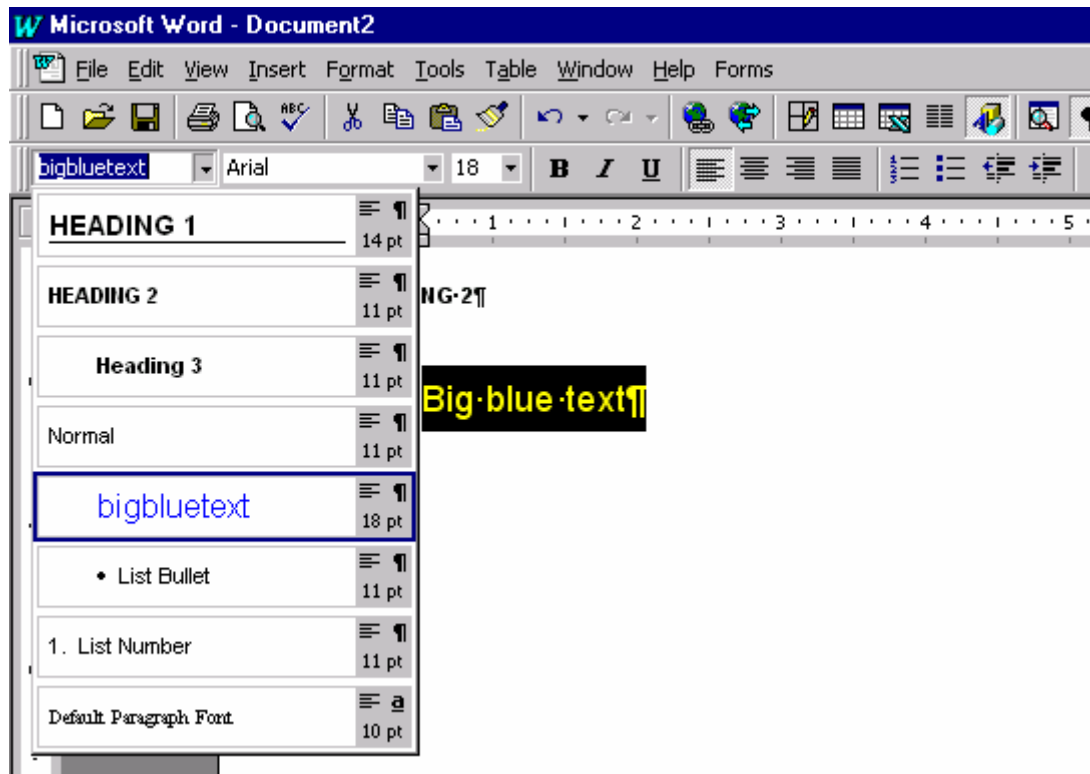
Microsoft Word - Document2

File Edit View Insert Format Tools Table Window Help Forms

bigbluetext Arial 18 B I U

HEADING 1 14 pt

HEADING 2 11 pt

Heading 3 11 pt

Normal 11 pt

bigbluetext 18 pt

• List Bullet 11 pt

1. List Number 11 pt

Default Paragraph Font 10 pt

1 2 3 4 5

NG·2¶

Big·blue·text¶